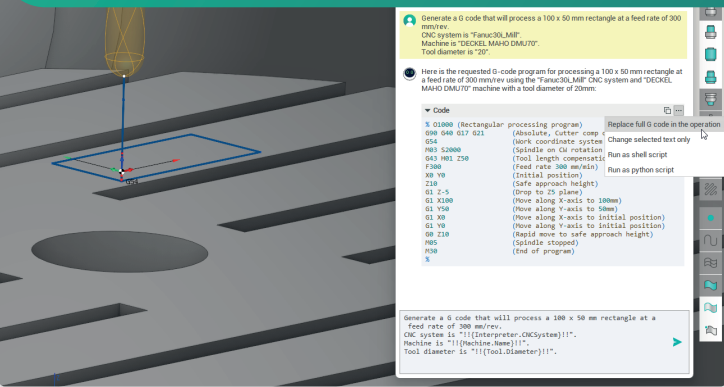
Generate a G code that will process a 100 x 50 mm rectangle at a feed rate of 300 mm/rev.
CNC system is "Fanuc30i_Mill".
Machine is "DECKEL MAHO DMU70".
Tool diameter is "20".

Here is the requested G-code program for processing a 100 x 50 mm rectangle at a feed rate of 300 mm/rev using the "Fanuc30i_Mill" CNC system and "DECKEL MAHO DMU70" machine with a tool diameter of 20mm:

Code

Replace full G code in the operation
Change selected text only
Run as shell script
Run as python script

```
% O1000 (Rectangular processing program)
G90 G40 G17 G21        (Absolute, Cutter comp c
G54                    (Work coordinate system
M03 S2000              (Spindle on CW rotation
G43 H01 Z50            (Tool length compensati
F300                   (Feed rate 300 mm/min)
X0 Y0                  (Initial position)
Z10                    (Safe approach height)
G1 Z-5                 (Drop to Z5 plane)
G1 X100                (Move along X-axis to 100mm)
G1 Y50                 (Move along Y-axis to 50mm)
G1 X0                  (Move along X-axis to initial position)
G1 Y0                  (Move along Y-axis to initial position)
G0 Z10                 (Rapid move to safe approach height)
M05                    (Spindle stopped)
M30                    (End of program)
%
```

Generate a G code that will process a 100 x 50 mm rectangle at a feed rate of 300 mm/rev.
CNC system is "!!{Interpreter.CNCSystem}!!".
Machine is "!!{Machine.Name}!!".
Tool diameter is "!!{Tool.Diameter}!!".